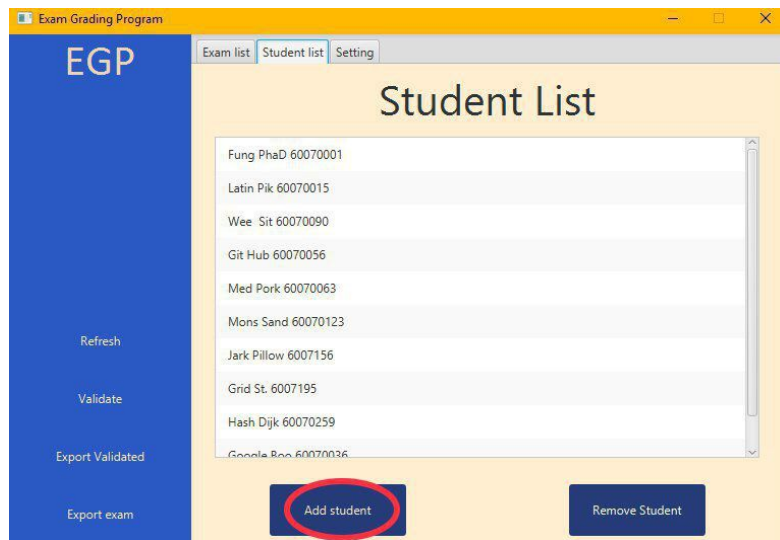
Exam Grading Program

EGP

Refresh

Validate

Export Validated

Export exam

Exam list | Student list | Setting

Student List

Fung PhaD 60070001

Latin Pik 60070015

Wee Sit 60070090

Git Hub 60070056

Med Pork 60070063

Mons Sand 60070123

Jark Pillow 6007156

Grid St. 6007195

Hash Dijk 60070259

Google Boo 60070036

Add student

Remove Student